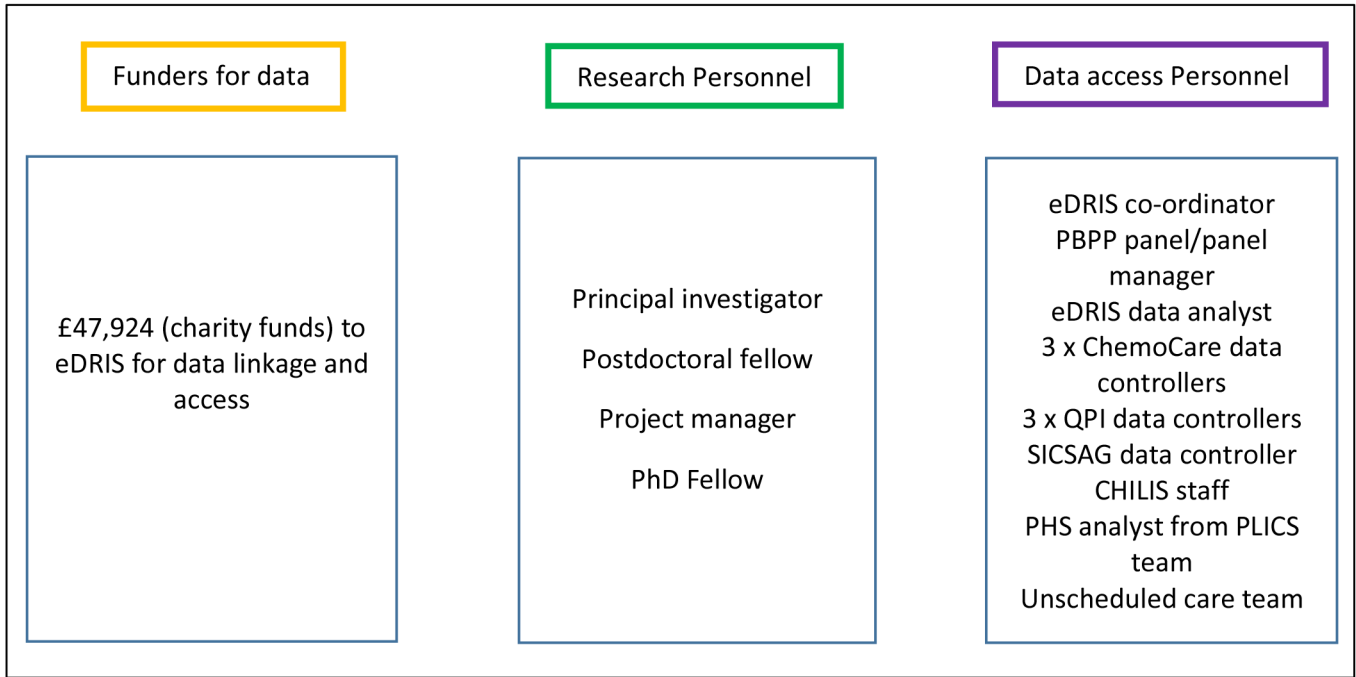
Funders for data

£47,924 (charity funds) to eDRIS for data linkage and access

Research Personnel

Principal investigator

Postdoctoral fellow

Project manager

PhD Fellow

Data access Personnel

eDRIS co-ordinator
PBPP panel/panel manager
eDRIS data analyst
3 x ChemoCare data controllers
3 x QPI data controllers
SICSAG data controller
CHILIS staff
PHS analyst from PLICS team
Unscheduled care team